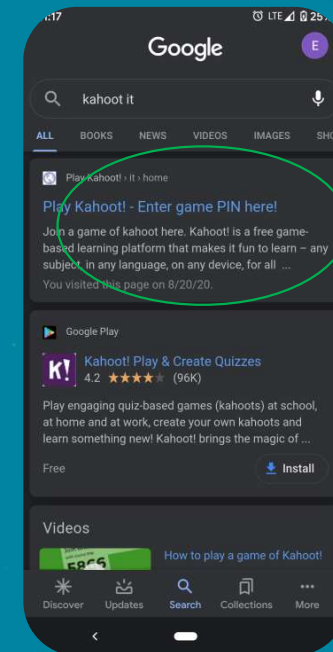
1:17 LTE 25

Google

E

kahoot it

ALL BOOKS NEWS VIDEOS IMAGES SHO

Play Kahoot! › it › home

Play Kahoot! - Enter game PIN here!

Join a game of kahoot here. Kahoot! is a free game-based learning platform that makes it fun to learn – any subject, in any language, on any device, for all ...

You visited this page on 8/20/20.

Google Play

K!

Kahoot! Play & Create Quizzes

4.2 ★★★★★ (96K)

Play engaging quiz-based games (kahoots) at school, at home and at work, create your own kahoots and learn something new! Kahoot! brings the magic of ...

Free

Install

Videos

How to play a game of Kahoot!

Discover Updates Search Collections More